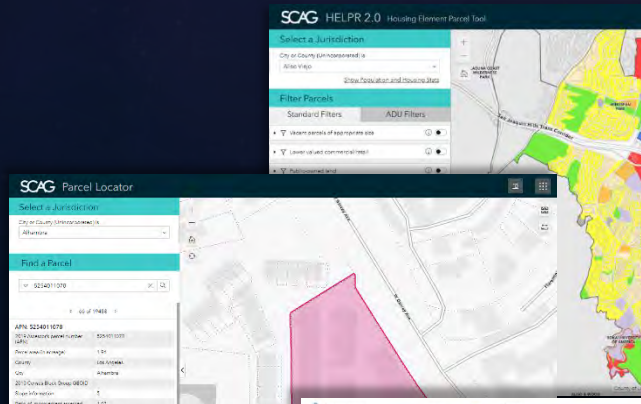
SCAG HELPR 2.0 Housing Element Parcel Tool

Select a Jurisdiction

City or County (Unincorporated) is

Aliso Viejo

Show Population and Housing Stats

Filter Parcels

Standard Filters

ADU Filters

Vacant parcels of appropriate size

Lower valued commercial/retail

Publicly owned land

SCAG Parcel Locator

Select a Jurisdiction

City or County (Unincorporated) is

Alhambra

Find a Parcel

5234011078

of 19486

APN: 5234011078

2019 Assessors' parcel number (APN)

5234011078

Parcel area (in acreage)

1.91

County

Los Angeles

City

Alhambra

2010 Census Block Group GEOID

Slope information

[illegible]